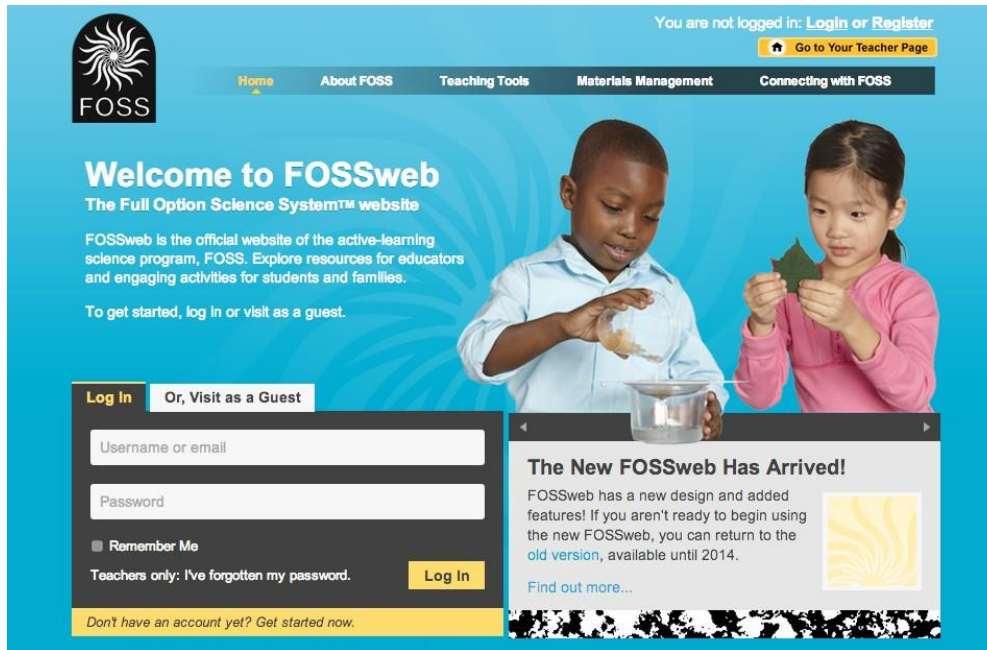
FOSS

You are not logged in: Login or Register

Go to Your Teacher Page

Home About FOSS Teaching Tools Materials Management Connecting with FOSS

Welcome to FOSSweb

The Full Option Science System™ website

FOSSweb is the official website of the active-learning science program, FOSS. Explore resources for educators and engaging activities for students and families.

To get started, log in or visit as a guest.

Log In Or, Visit as a Guest

Username or email

Password

Remember Me

Teachers only: I've forgotten my password.

Log In

Don't have an account yet? Get started now.

The New FOSSweb Has Arrived!

FOSSweb has a new design and added features! If you aren't ready to begin using the new FOSSweb, you can return to the old version, available until 2014.

Find out more...